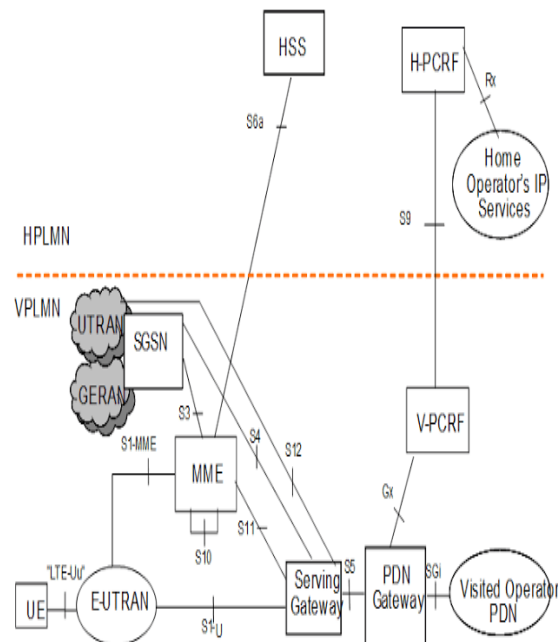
HSS

H-PCRF

Rx

S6a

Home Operator's IP Services

S9

HPLMN

VPLMN

UTRAN

SGSN

GERAN

V-PCRF

S3

S1-MME

S4

S12

MME

Gx

S11

S10

"LTE-Uu"

S5

SGi

UE

E-UTRAN

S1-U

Serving Gateway

PDN Gateway

Visited Operator PDN